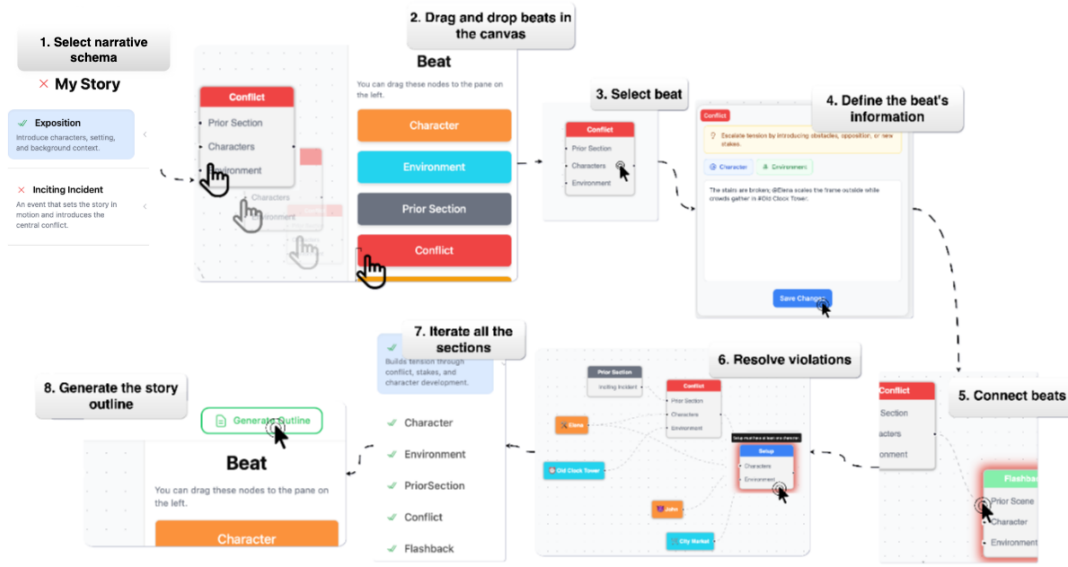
1. Select narrative schema

✕ My Story

✓ Exposition
Introduce characters, setting, and background context.

✕ Inciting Incident
An event that sets the story in motion and introduces the central conflict.

2. Drag and drop beats in the canvas

Conflict
Prior Section
Characters
Environment

Characters
Environment

Beat
You can drag these nodes to the pane on the left.
Character
Environment
Prior Section
Conflict

3. Select beat

Conflict
Prior Section
Characters
Environment

4. Define the beat's information

Conflict
Escalate tension by introducing obstacles, opposition, or new stakes.
Character
Environment
The stakes are broken; @Elena scales the frame outside while crowds gather in #Old Clock Tower.
Save Changes

5. Connect beats

Conflict
Section
racters
ronment

Flashba
Prior Scene
Character
Environment

6. Resolve violations

Prior Section
Inciting Incident
Conflict
Prior Section
Characters
Environment
Elena
Old Clock Tower
Setup
Characters
Environment
Julia
City Market

7. Iterate all the sections

✓
Builds tension through conflict, stakes, and character development.
✓ Character
✓ Environment
✓ PriorSection
✓ Conflict
✓ Flashback

8. Generate the story outline

Generate Outline

Beat
You can drag these nodes to the pane on the left.
Character